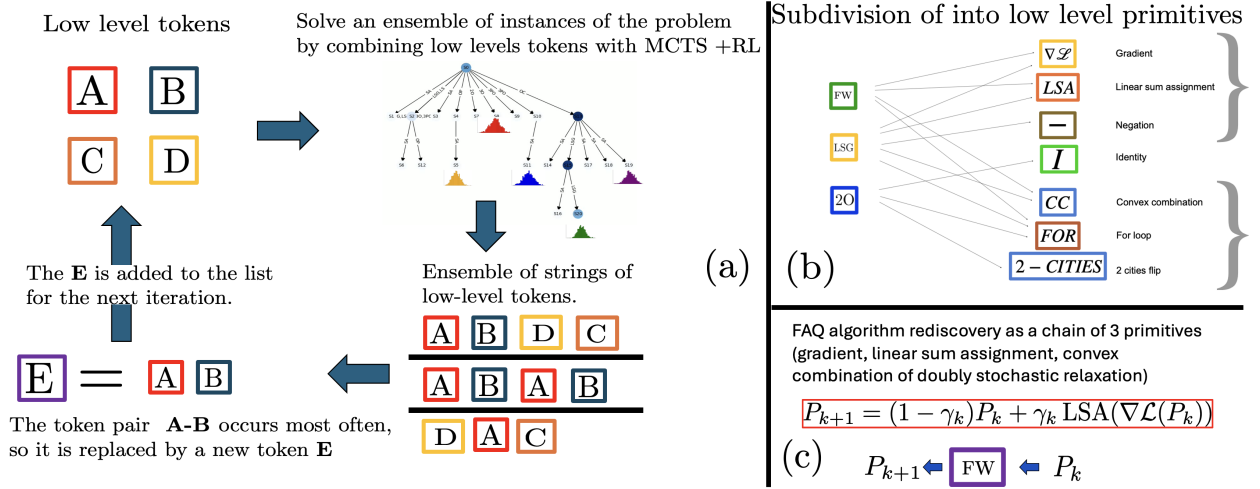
Low level tokens

A B
C D

Solve an ensemble of instances of the problem by combining low levels tokens with MCTS +RL

S1 S2 S3 S4 S5 S6 S7 S8 S9 S10 S11 S12 S13 S14 S15 S16 S17 S18 S19

Ensemble of strings of low-level tokens.

A B D C
A B A B
D A C

The **E** is added to the list for the next iteration.

E = A B

The token pair **A-B** occurs most often, so it is replaced by a new token **E**

(a)

Subdivision of into low level primitives

FW
LSG
2O

$\nabla\mathscr{L}$ Gradient
$LSA$ Linear sum assignment
$-$ Negation
$I$ Identity
$CC$ Convex combination
$FOR$ For loop
$2-CITIES$ 2 cities flip

(b)

FAQ algorithm rediscovery as a chain of 3 primitives (gradient, linear sum assignment, convex combination of doubly stochastic relaxation)

$P_{k+1} = (1-\gamma_k)P_k + \gamma_k \,\mathrm{LSA}(\nabla\mathcal{L}(P_k))$

(c) $P_{k+1}$ FW $P_k$